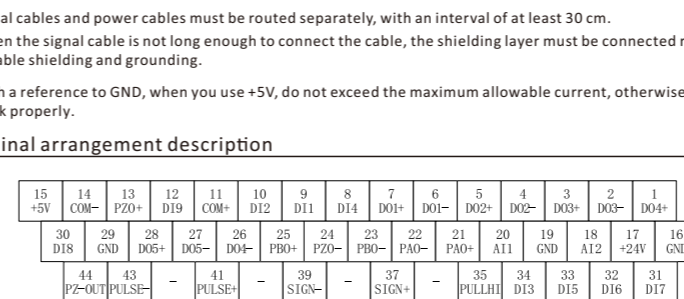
al cables and power cables must be routed separately, with an interval of at least 30 cm.
en the signal cable is not long enough to connect the cable, the shielding layer must be connected r
able shielding and grounding.

n a reference to GND, when you use +5V, do not exceed the maximum allowable current, otherwise
k properly.

inal arrangement description

| 15 +5V | 14 COM- | 13 PZO+ | 12 DI9 | 11 COM+ | 10 DI2 | 9 DI1 | 8 DI4 | 7 DO1+ | 6 DO1- | 5 DO2+ | 4 DO2- | 3 DO3+ | 2 DO3- | 1 DO4+ |
|---|---|---|---|---|---|---|---|---|---|---|---|---|---|---|

| 30 DI8 | 29 GND | 28 DO5+ | 27 DO5- | 26 DO4- | 25 PBO+ | 24 PZO- | 23 PBO- | 22 PAO- | 21 PAO+ | 20 AI1 | 19 GND | 18 AI2 | 17 +24V | 16 GNI |
|---|---|---|---|---|---|---|---|---|---|---|---|---|---|---|

| 44 PZ-OUT | 43 PULSE- | - | 41 PULSE+ | - | 39 SIGN- | - | 37 SIGN+ | - | 35 PULLHI | 34 DI3 | 33 DI5 | 32 DI6 | 31 DI7 |
|---|---|---|---|---|---|---|---|---|---|---|---|---|---|